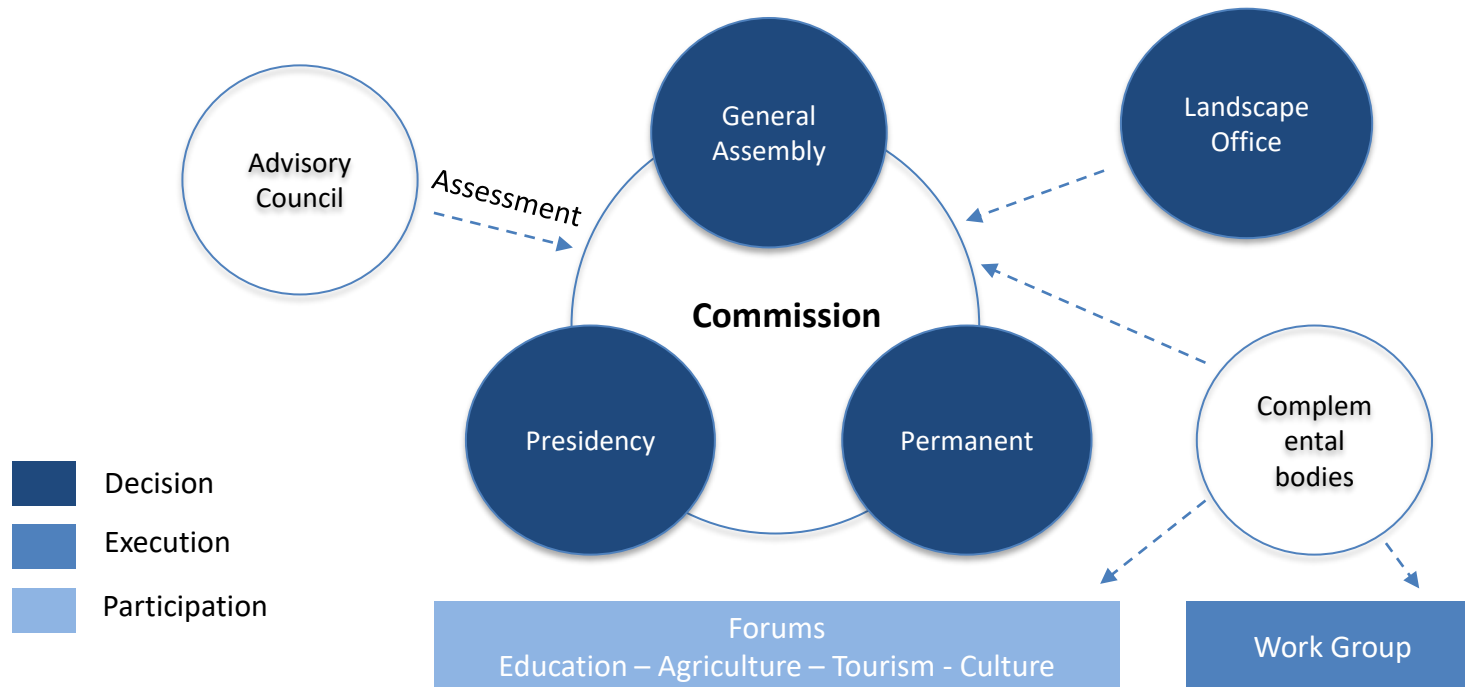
Advisory Council

Assessment

General Assembly

Landscape Office

Commission

Presidency

Permanent

Complemental bodies

Decision

Execution

Participation

Forums
Education – Agriculture – Tourism - Culture

Work Group